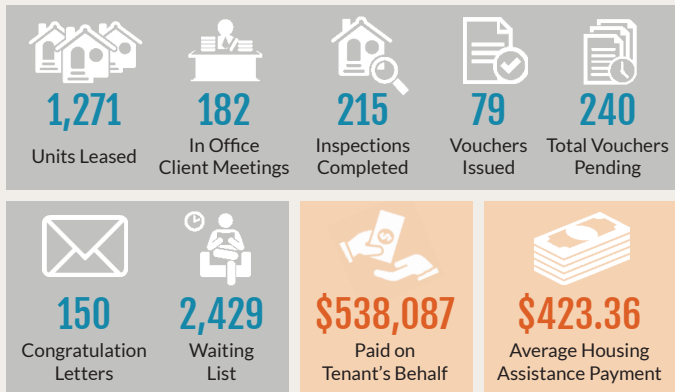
1,271
Units Leased

182
In Office Client Meetings

215
Inspections Completed

79
Vouchers Issued

240
Total Vouchers Pending

150
Congratulation Letters

2,429
Waiting List

$538,087
Paid on Tenant's Behalf

$423.36
Average Housing Assistance Payment